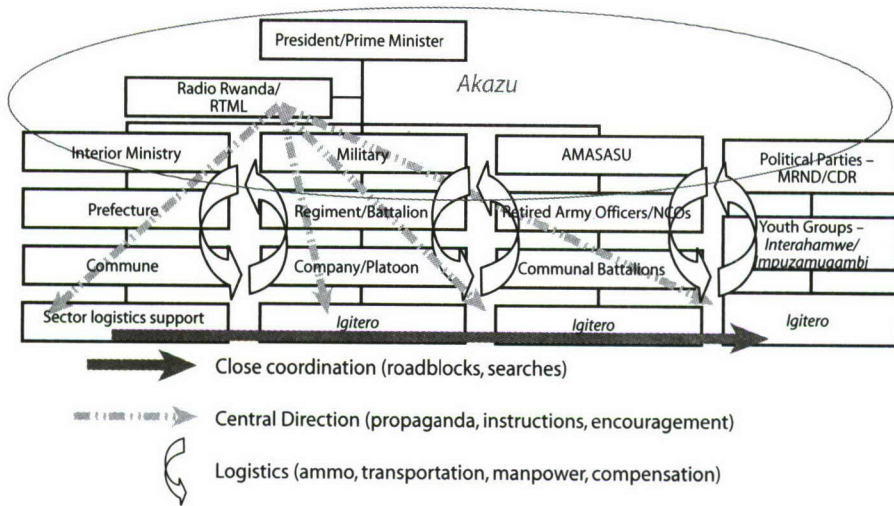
President/Prime Minister

Akazu

Radio Rwanda/ RTML

Interior Ministry

Prefecture

Commune

Sector logistics support

Military

Regiment/Battalion

Company/Platoon

Igitero

AMASASU

Retired Army Officers/NCOs

Communal Battalions

Igitero

Political Parties – MRND/CDR

Youth Groups – Interahamwe/ Impuzamugambi

Igitero

Close coordination (roadblocks, searches)

Central Direction (propaganda, instructions, encouragement)

Logistics (ammo, transportation, manpower, compensation)